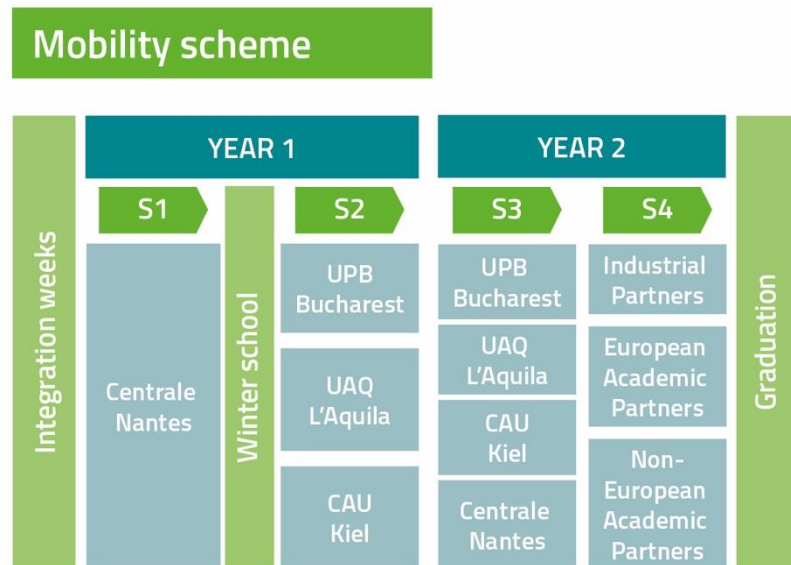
Mobility scheme

Integration weeks

YEAR 1

S1

Centrale Nantes

Winter school

S2

UPB Bucharest

UAQ L'Aquila

CAU Kiel

YEAR 2

S3

UPB Bucharest

UAQ L'Aquila

CAU Kiel

Centrale Nantes

S4

Industrial Partners

European Academic Partners

Non-European Academic Partners

Graduation